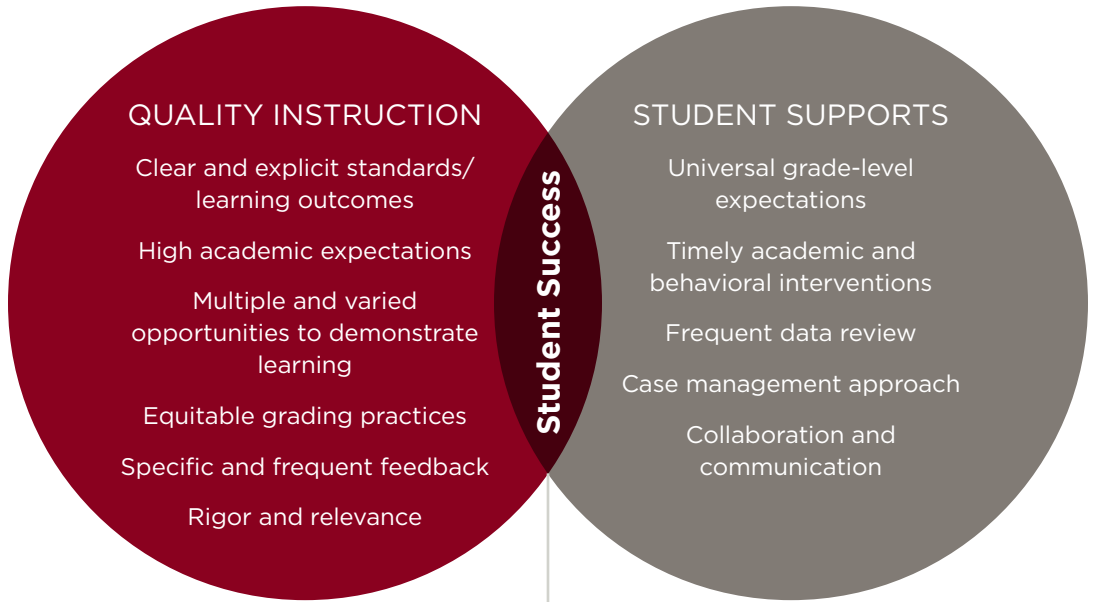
QUALITY INSTRUCTION

Clear and explicit standards/ learning outcomes

High academic expectations

Multiple and varied opportunities to demonstrate learning

Equitable grading practices

Specific and frequent feedback

Rigor and relevance

Student Success

STUDENT SUPPORTS

Universal grade-level expectations

Timely academic and behavioral interventions

Frequent data review

Case management approach

Collaboration and communication